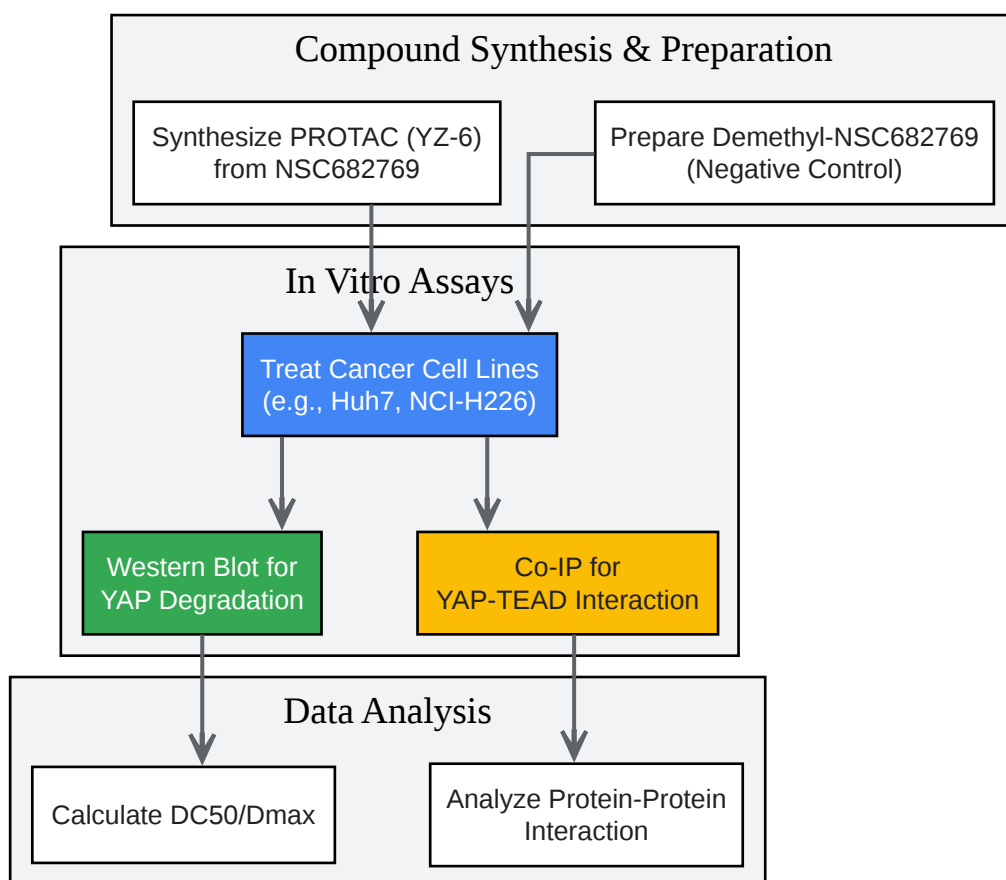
Compound Synthesis & Preparation

Synthesize PROTAC (YZ-6) from NSC682769

Prepare Demethyl-NSC682769 (Negative Control)

In Vitro Assays

Treat Cancer Cell Lines (e.g., Huh7, NCI-H226)

Western Blot for YAP Degradation

Co-IP for YAP-TEAD Interaction

Data Analysis

Calculate DC50/Dmax

Analyze Protein-Protein Interaction